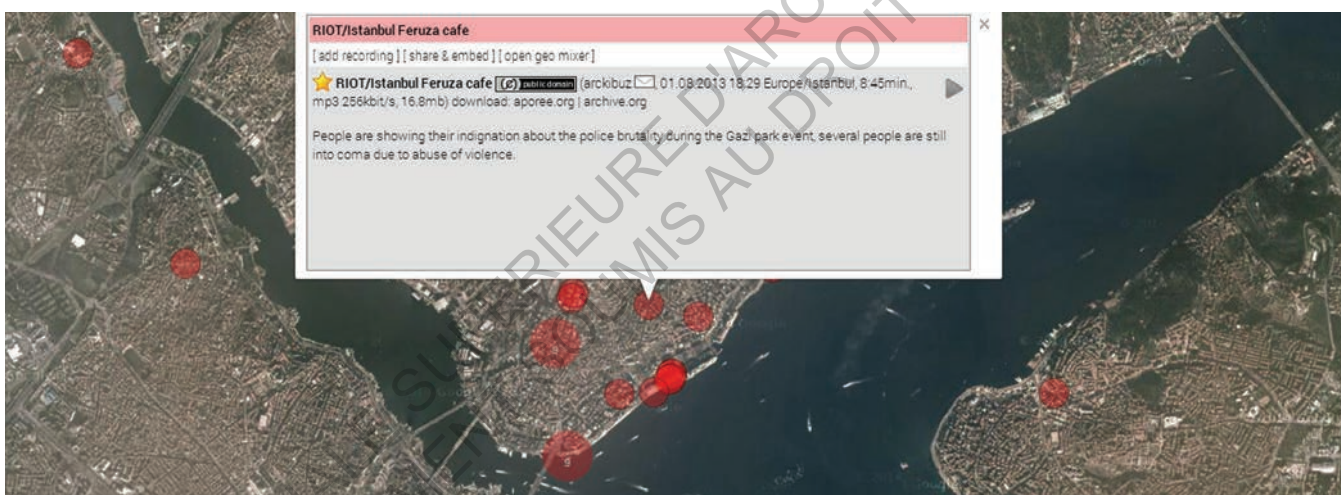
RIOT/Istanbul Feruza cafe

[ add recording ] [ share & embed ] [ open geo mixer ]

RIOT/Istanbul Feruza cafe public domain (arckibuz 01.08.2013 18:29 Europe/Istanbul, 8:45min., mp3 256kbit/s, 16.8mb) download: aporee.org | archive.org

People are showing their indignation about the police brutality during the Gazi park event, several people are still into coma due to abuse of violence.

×

SUJET ANTÉRIEURE D'ARCHIVES
SOUMIS AU DROIT

9